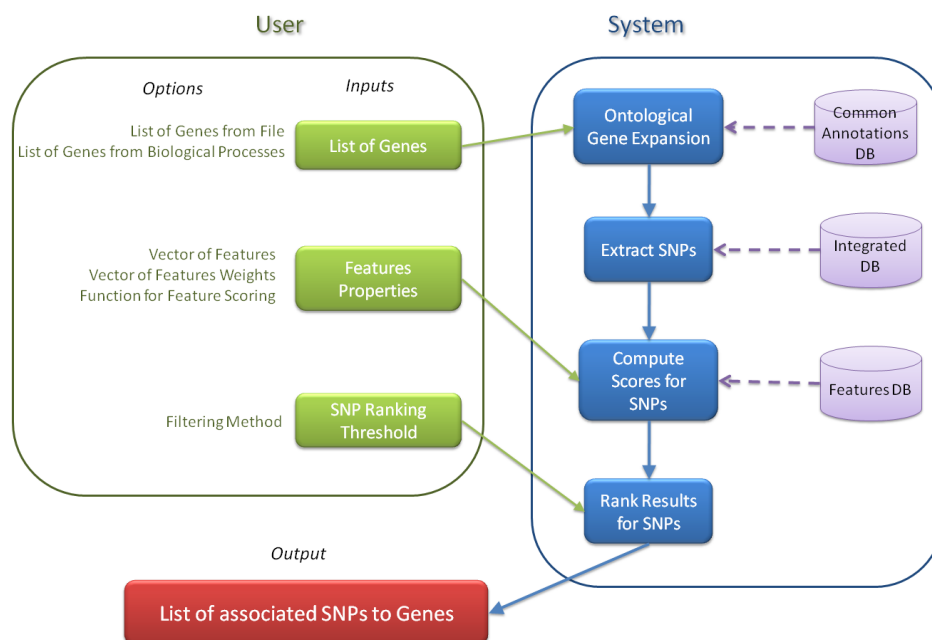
User

System

Options

Inputs

List of Genes from File
List of Genes from Biological Processes

List of Genes

Ontological Gene Expansion

Common Annotations DB

Vector of Features
Vector of Features Weights
Function for Feature Scoring

Features Properties

Extract SNPs

Integrated DB

Compute Scores for SNPs

Features DB

Filtering Method

SNP Ranking Threshold

Rank Results for SNPs

Output

List of associated SNPs to Genes